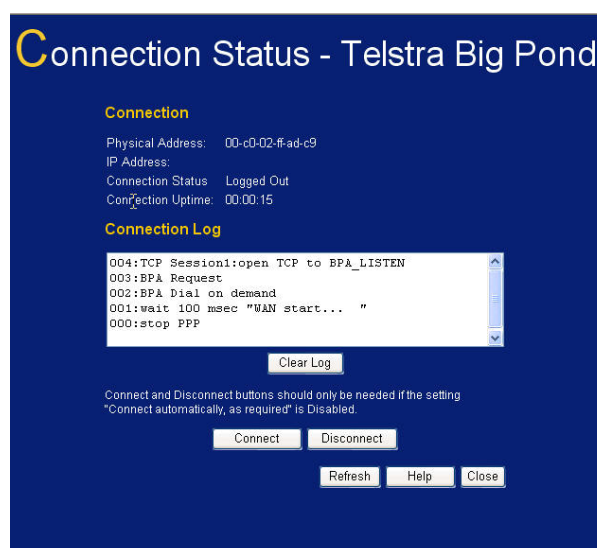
Connection Status - Telstra Big Pond

Connection

| | |
|---|---|
| Physical Address: | 00-c0-02-ff-ad-c9 |
| IP Address: | |
| Connection Status | Logged Out |
| Connection Uptime: | 00:00:15 |

Connection Log

004:TCP Session1:open TCP to BPA_LISTEN
003:BPA Request
002:BPA Dial on demand
001:wait 100 msec "WAN start... "
000:stop PPP

Clear Log

Connect and Disconnect buttons should only be needed if the setting "Connect automatically, as required" is Disabled.

Connect Disconnect

Refresh Help Close